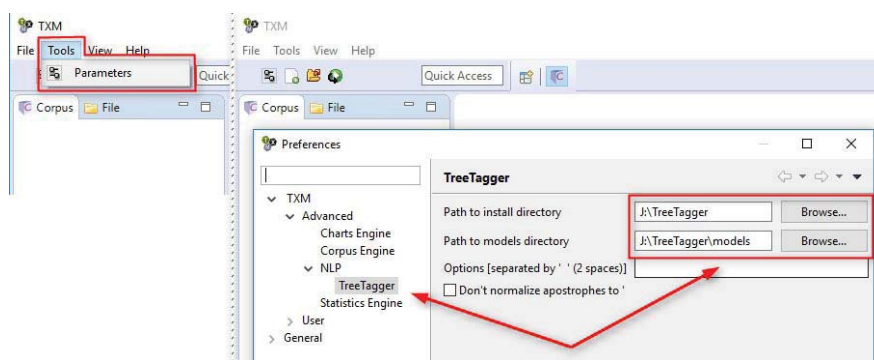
TXM
File Tools View Help
Parameters
Quick
Corpus File

TXM
File Tools View Help
Quick Access
Corpus File

Preferences

TXM
Advanced
Charts Engine
Corpus Engine
NLP
TreeTagger
Statistics Engine
User
General

TreeTagger
Path to install directory J:\TreeTagger Browse...
Path to models directory J:\TreeTagger\models Browse...
Options [separated by ' ' (2 spaces)]
Don't normalize apostrophes to '